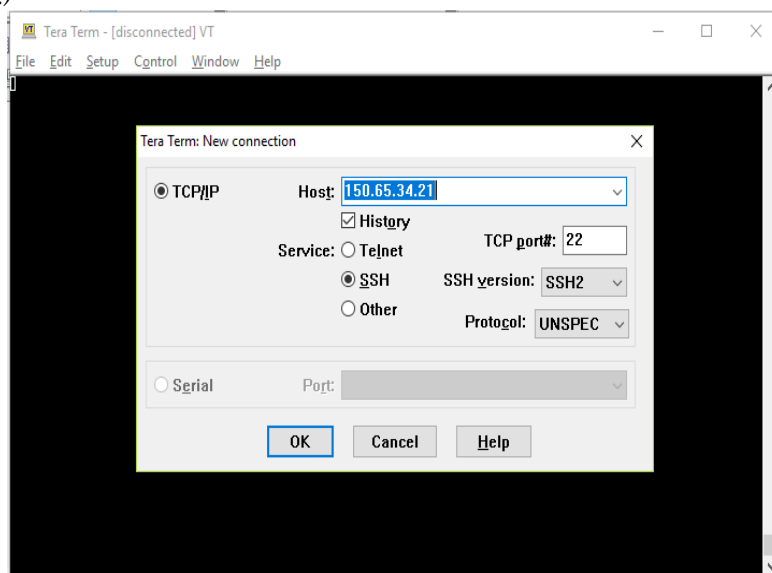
Tera Term - [disconnected] VT

File Edit Setup Control Window Help

Tera Term: New connection

TCP/IP Host: 150.65.34.21

History

Service: Telnet

TCP port#: 22

SSH

SSH version: SSH2

Other

Protocol: UNSPEC

Serial Port:

OK Cancel Help